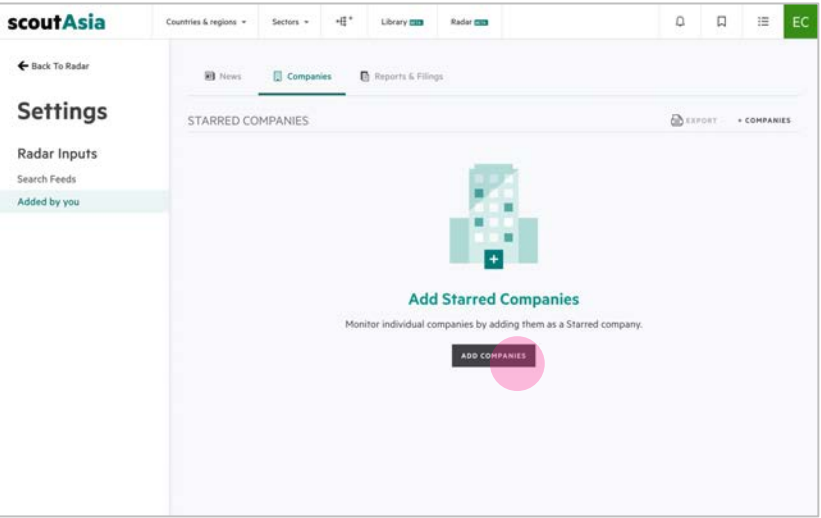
scoutAsia
Countries & regions
Sectors
Library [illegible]
Radar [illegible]
EC

← Back To Radar

Settings

Radar Inputs
Search Feeds
Added by you

News
Companies
Reports & Filings

STARRED COMPANIES
EXPORT
+ COMPANIES

Add Starred Companies
Monitor individual companies by adding them as a Starred company.
ADD COMPANIES